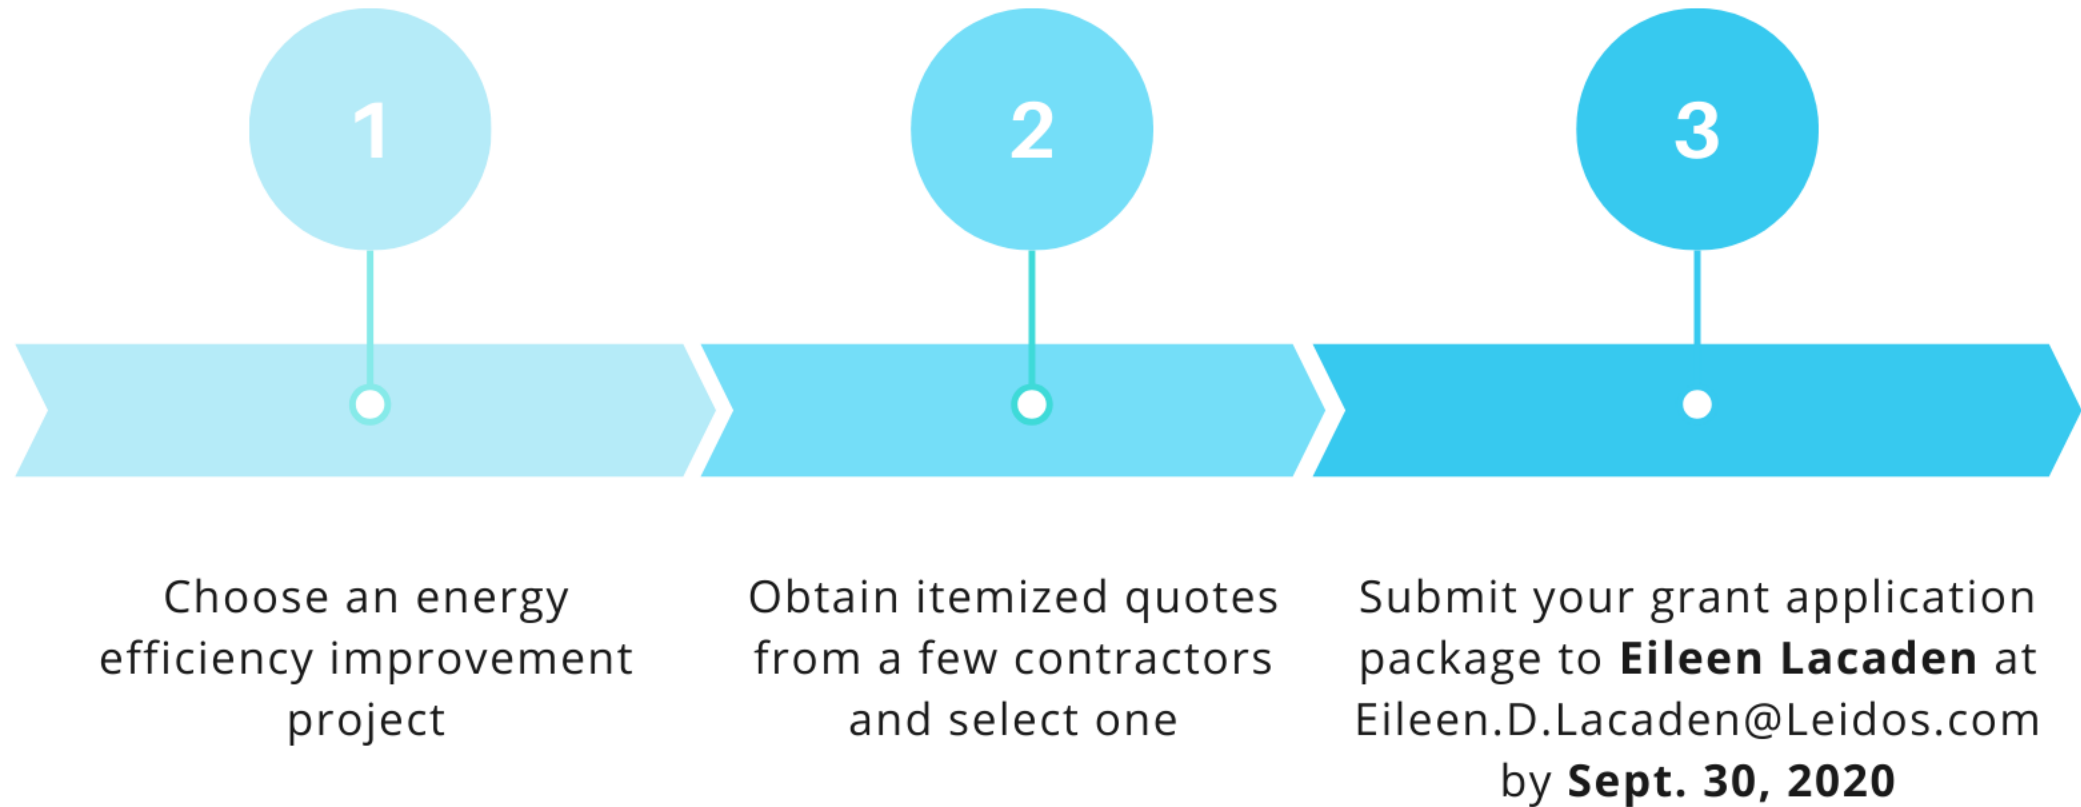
1

2

3

Choose an energy efficiency improvement project

Obtain itemized quotes from a few contractors and select one

Submit your grant application package to **Eileen Lacaden** at Eileen.D.Lacaden@Leidos.com by **Sept. 30, 2020**